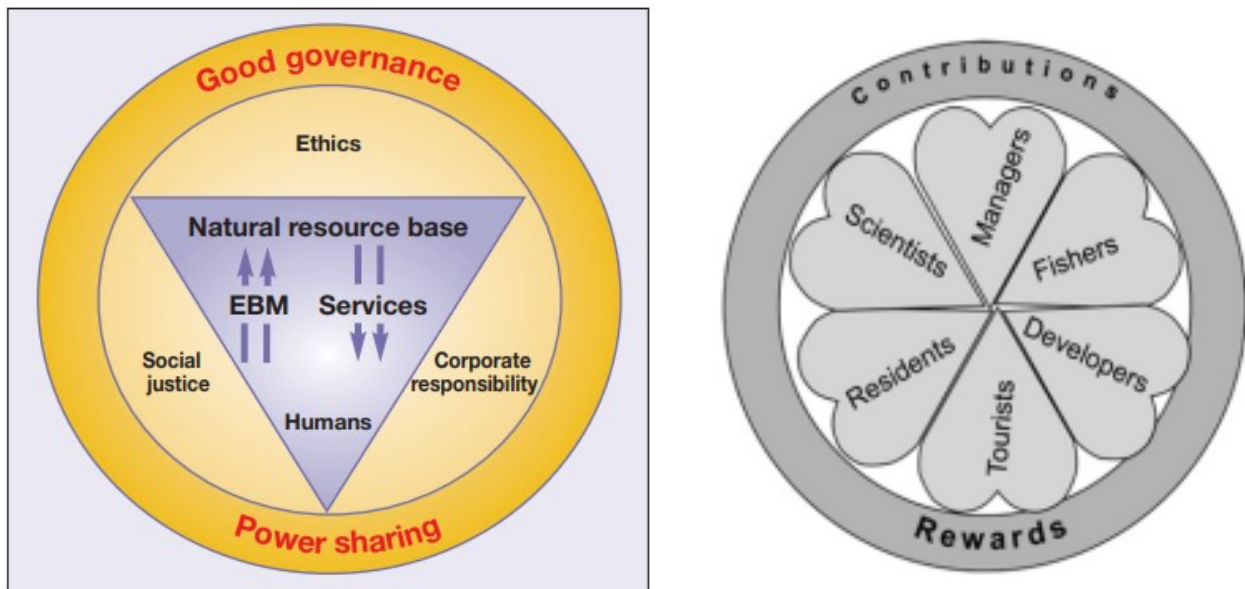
Good governance

Ethics

Natural resource base

EBM

Services

Social justice

Corporate responsibility

Humans

Power sharing

Contributions

Scientists

Managers

Fishers

Residents

Developers

Tourists

Rewards